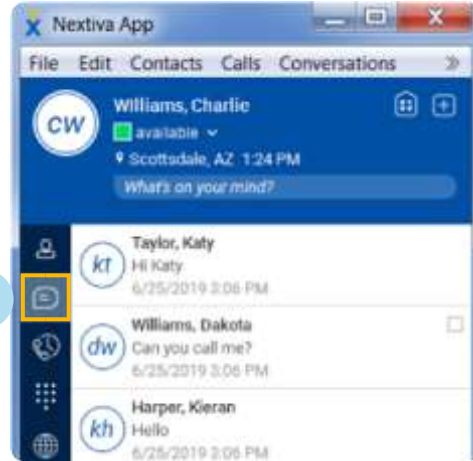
Nextiva App

File Edit Contacts Calls Conversations »

CW

Williams, Charlie

available

Scottsdale, AZ 1:24 PM

What's on your mind?

kt
Taylor, Katy
Hi Katy
6/25/2019 3:06 PM

dw
Williams, Dakota
Can you call me?
6/25/2019 3:06 PM

kh
Harper, Kieran
Hello
6/25/2019 3:06 PM